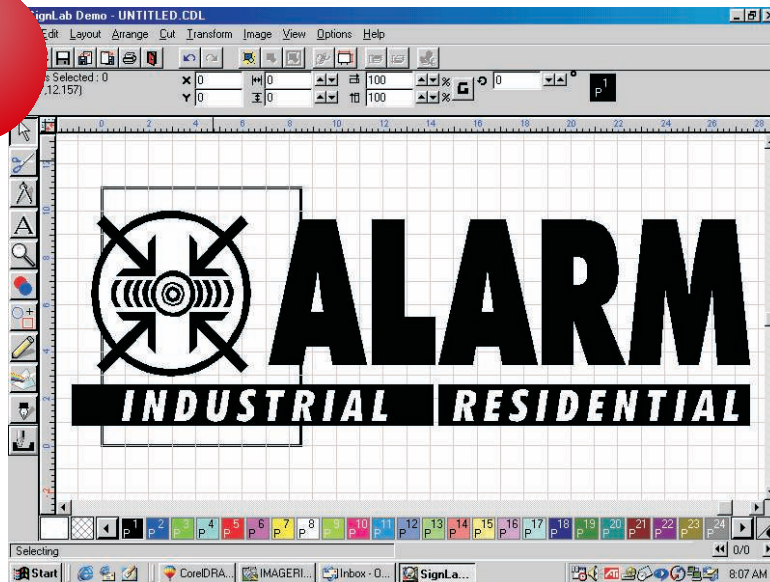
SignLab Demo - UNTITLED.CDL
Edit Layout Arrange Cut Transform Image View Options Help
s Selected : 0
,12.157)
X 0
Y 0
0
0
100
100
%
%
G
0
°
P 1
ALARM
INDUSTRIAL
RESIDENTIAL
P 1 P 2 P 3 P 4 P 5 P 6 P 7 P 8 P 9 P 10 P 11 P 12 P 13 P 14 P 15 P 16 P 17 P 18 P 19 P 20 P 21 P 22 P 23 P 24
Selecting
0/0
Start
CorelDRA...
IMAGERI...
Inbox - O...
SignLa...
8:07 AM